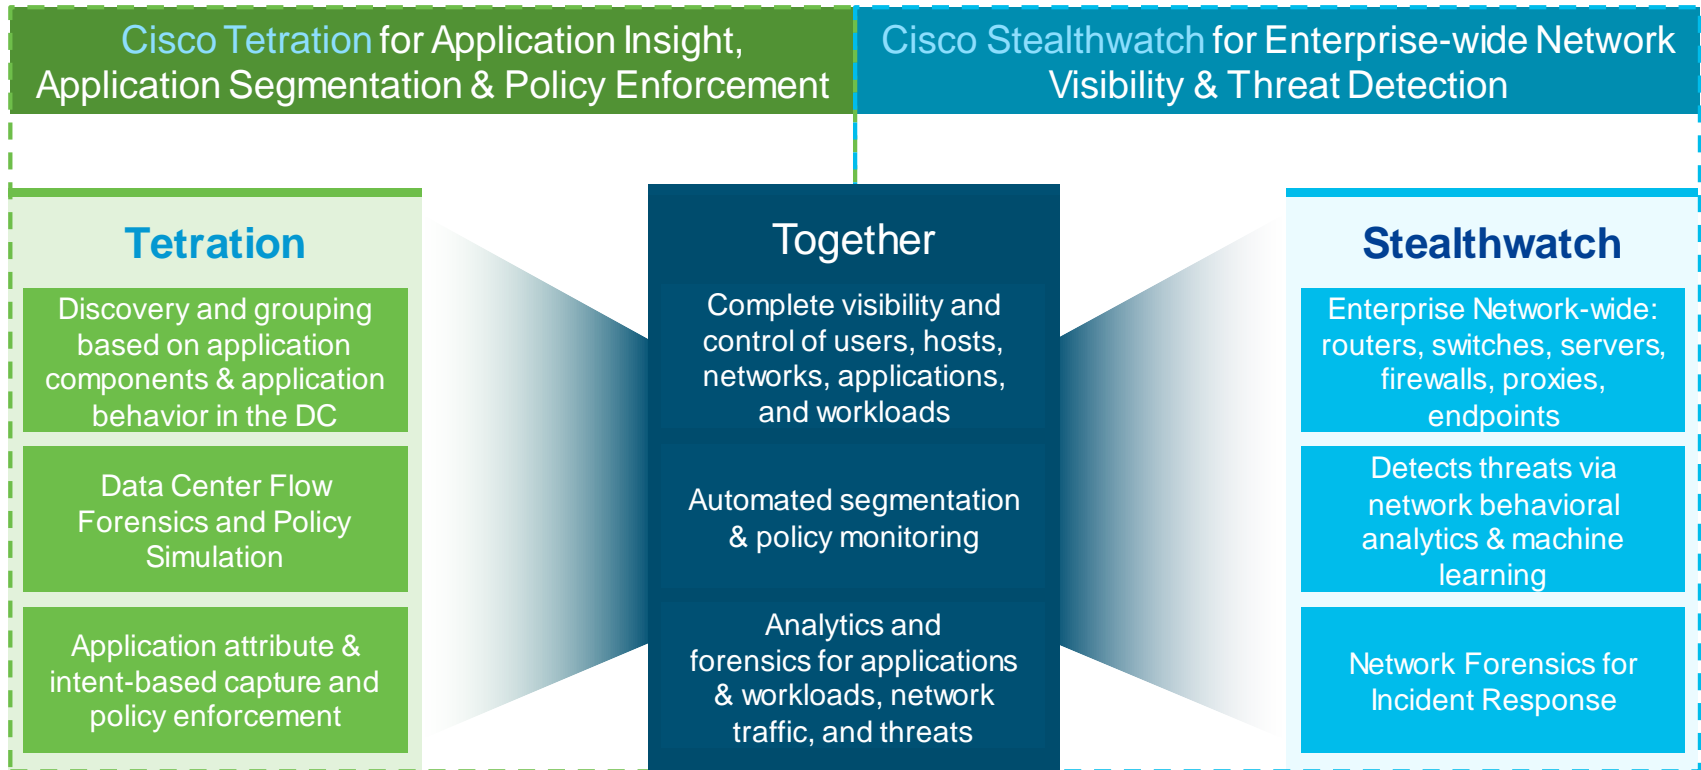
Cisco Tetration for Application Insight, Application Segmentation & Policy Enforcement

Cisco Stealthwatch for Enterprise-wide Network Visibility & Threat Detection

Tetration

Discovery and grouping based on application components & application behavior in the DC

Data Center Flow Forensics and Policy Simulation

Application attribute & intent-based capture and policy enforcement

Together

Complete visibility and control of users, hosts, networks, applications, and workloads

Automated segmentation & policy monitoring

Analytics and forensics for applications & workloads, network traffic, and threats

Stealthwatch

Enterprise Network-wide: routers, switches, servers, firewalls, proxies, endpoints

Detects threats via network behavioral analytics & machine learning

Network Forensics for Incident Response